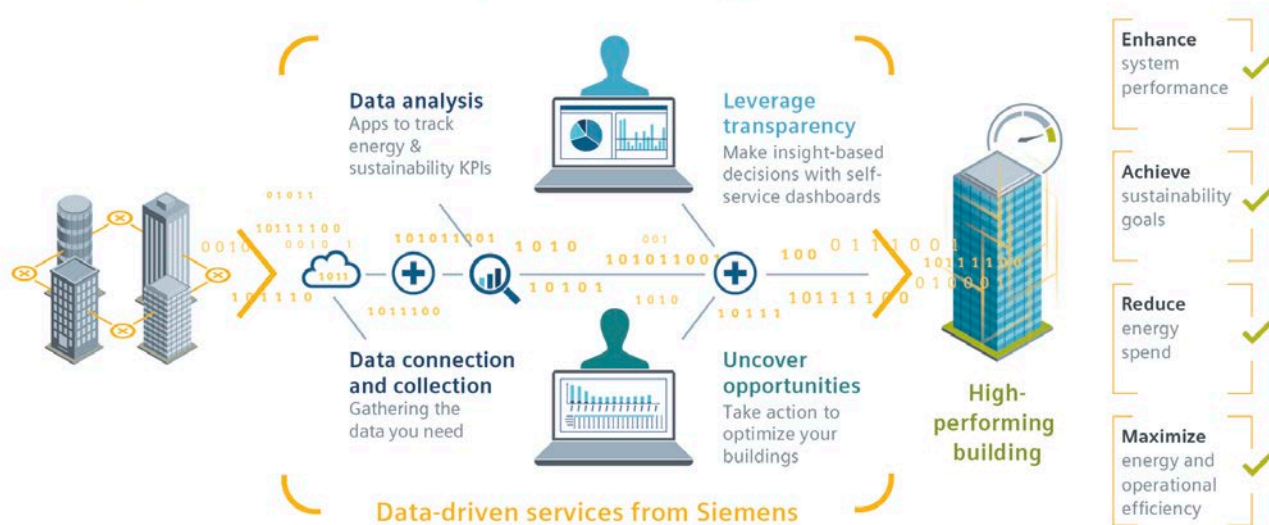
Data analysis
Apps to track energy & sustainability KPIs

Leverage transparency
Make insight-based decisions with self-service dashboards

Data connection and collection
Gathering the data you need

Uncover opportunities
Take action to optimize your buildings

High-performing building

Data-driven services from Siemens

Enhance system performance

Achieve sustainability goals

Reduce energy spend

Maximize energy and operational efficiency